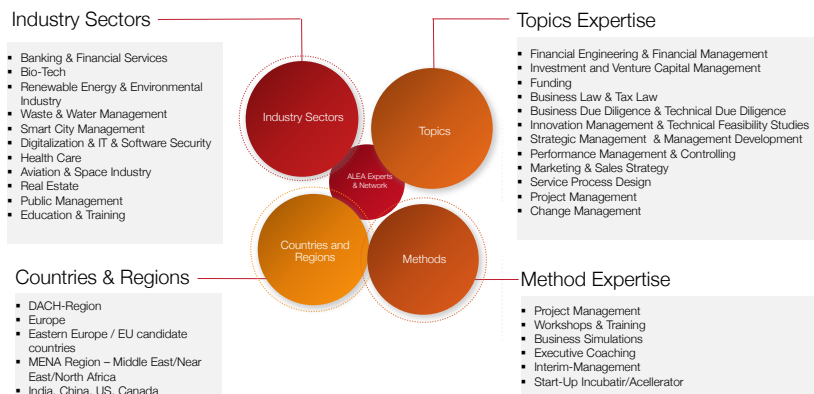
Industry Sectors

- Banking & Financial Services
- Bio-Tech
- Renewable Energy & Environmental Industry
- Waste & Water Management
- Smart City Management
- Digitalization & IT & Software Security
- Health Care
- Aviation & Space Industry
- Real Estate
- Public Management
- Education & Training

Topics Expertise

- Financial Engineering & Financial Management
- Investment and Venture Capital Management
- Funding
- Business Law & Tax Law
- Business Due Diligence & Technical Due Diligence
- Innovation Management & Technical Feasibility Studies
- Strategic Management & Management Development
- Performance Management & Controlling
- Marketing & Sales Strategy
- Service Process Design
- Project Management
- Change Management

Industry Sectors

Topics

ALEA Experts & Network

Countries and Regions

Methods

Countries & Regions

- DACH-Region
- Europe
- Eastern Europe / EU candidate countries
- MENA Region – Middle East/Near East/North Africa
- India, China, US, Canada

Method Expertise

- Project Management
- Workshops & Training
- Business Simulations
- Executive Coaching
- Interim-Management
- Start-Up Incubatir/Acellerator